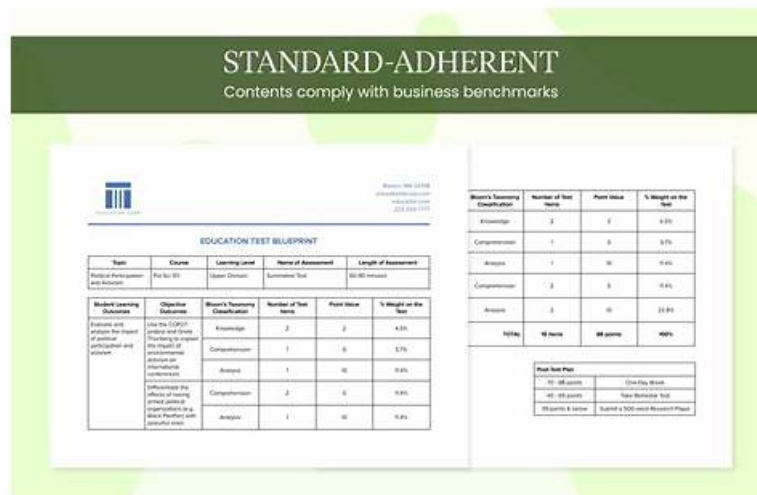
STANDARD-ADHERENT
Contents comply with business benchmarks

EDUCATION TEST BLUEPRINT

| Topic | Course | Learning Level | Name of Assessment | Length of Assessment |
|---|---|---|---|---|
| Political Participation and Activism | Pol Sci 101 | Upper Division | Summative Test | 60-90 minutes |

| Student Learning Outcomes | Objective Outcomes | Bloom's Taxonomy Classification | Number of Test Items | Point Value | % Weight on the Test |
|---|---|---|---|---|---|
| Evaluate and analyze the impact of political participation and activism | Use the COP27 protest and Greta Thunberg to explain the impact of environmental activism on international conferences | Knowledge | 2 | 2 | 4.5% |
| | | Comprehension | 1 | 5 | 3.7% |
| | | Analysis | 1 | 10 | 11.4% |
| | Differentiate the effects of having armed political organizations (e.g. Black Panther) with peaceful ones | Comprehension | 2 | 5 | 11.4% |
| | | Analysis | 1 | 10 | 11.4% |

| Bloom's Taxonomy Classification | Number of Test Items | Point Value | % Weight on the Test |
|---|---|---|---|
| Knowledge | 2 | 2 | 4.5% |
| Comprehension | 1 | 5 | 3.7% |
| Analysis | 1 | 10 | 11.4% |
| Comprehension | 2 | 5 | 11.4% |
| Analysis | 2 | 10 | 22.8% |
| TOTAL | 15 items | 88 points | 100% |

| Post-Test Plan | |
|---|---|
| 70 - 88 points | One-Day Break |
| 40 - 69 points | Take Remedial Test |
| 39 points & below | Submit a 500-word Research Paper |